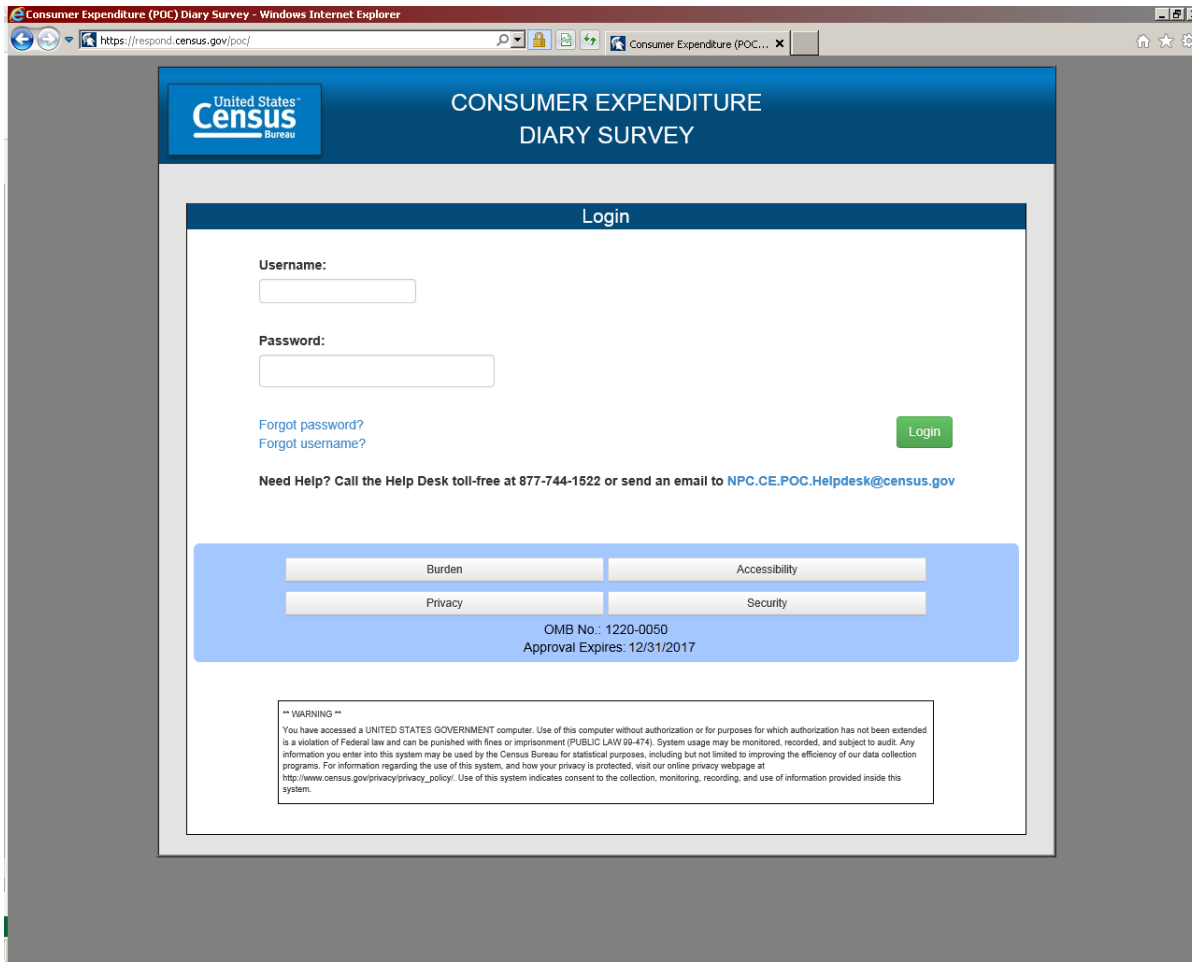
Consumer Expenditure (POC) Diary Survey - Windows Internet Explorer

https://respond.census.gov/poc/

Consumer Expenditure (POC... ×

United States™ Census Bureau

CONSUMER EXPENDITURE
DIARY SURVEY

Login

Username:

Password:

Forgot password?
Forgot username?

Login

Need Help? Call the Help Desk toll-free at 877-744-1522 or send an email to NPC.CE.POC.Helpdesk@census.gov

Burden

Accessibility

Privacy

Security

OMB No.: 1220-0050
Approval Expires: 12/31/2017

** WARNING **
You have accessed a UNITED STATES GOVERNMENT computer. Use of this computer without authorization or for purposes for which authorization has not been extended is a violation of Federal law and can be punished with fines or imprisonment (PUBLIC LAW 99-474). System usage may be monitored, recorded, and subject to audit. Any information you enter into this system may be used by the Census Bureau for statistical purposes, including but not limited to improving the efficiency of our data collection programs. For information regarding the use of this system, and how your privacy is protected, visit our online privacy webpage at http://www.census.gov/privacy/privacy_policy/. Use of this system indicates consent to the collection, monitoring, recording, and use of information provided inside this system.